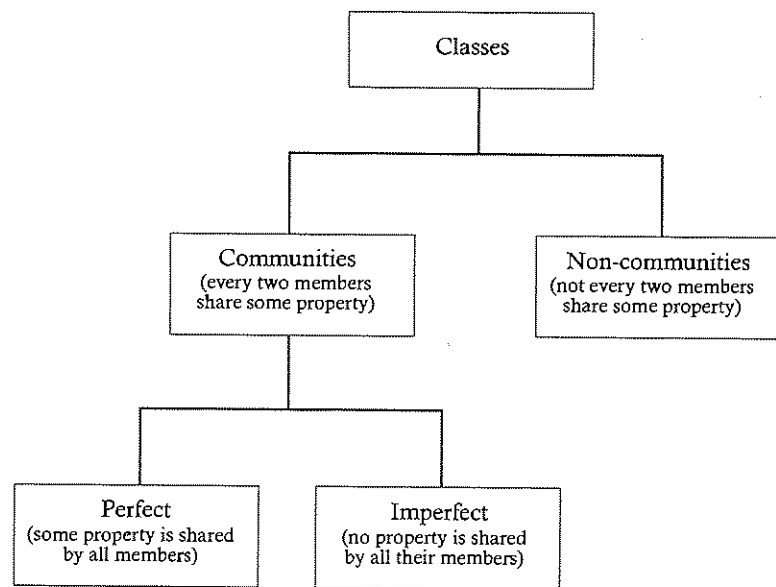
Classes

Communities
(every two members share some property)

Non-communities
(not every two members share some property)

Perfect
(some property is shared by all members)

Imperfect
(no property is shared by all their members)